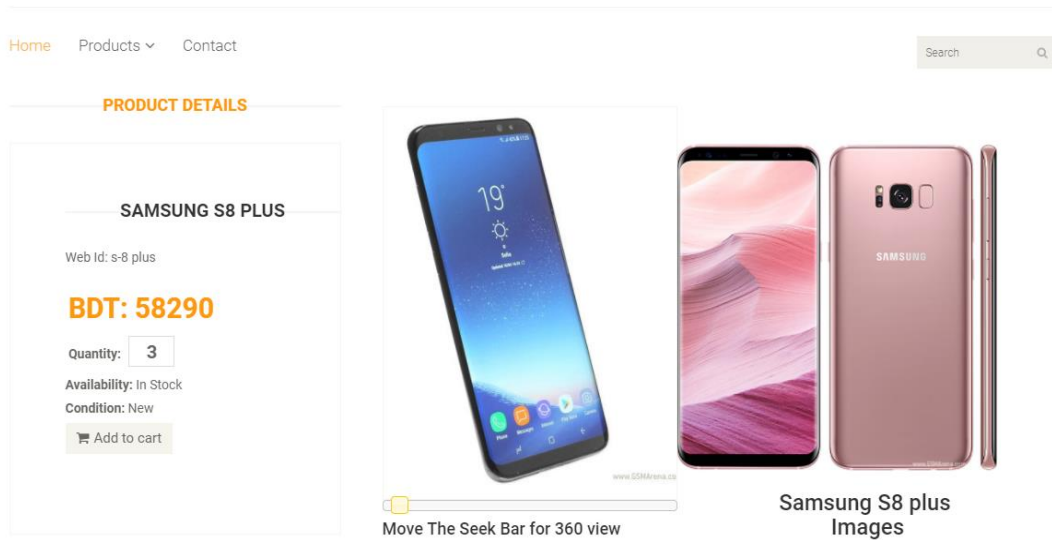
Home Products Contact

Search

PRODUCT DETAILS

SAMSUNG S8 PLUS

Web Id: s-8 plus

BDT: 58290

Quantity: 3

Availability: In Stock

Condition: New

Add to cart

19

SAMSUNG

www.GSMArena.com

Move The Seek Bar for 360 view

Samsung S8 plus Images